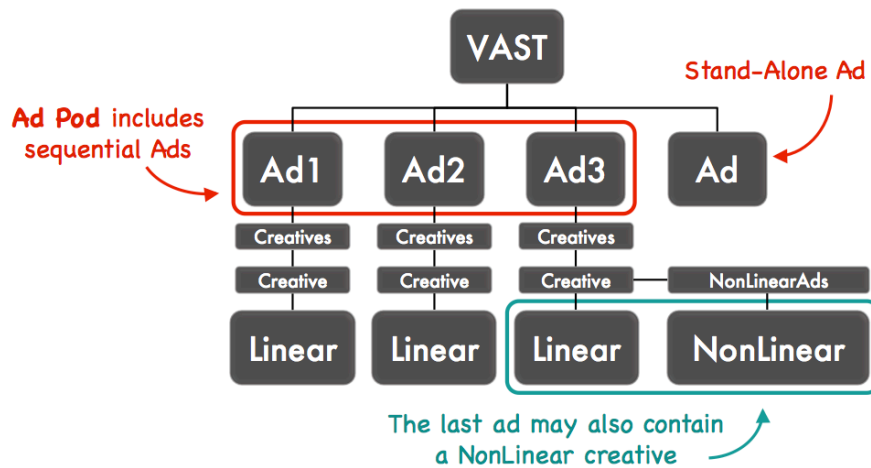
VAST

Stand-Alone Ad

Ad Pod includes sequential Ads

Ad1

Ad2

Ad3

Ad

Creatives

Creatives

Creatives

Creative

Creative

Creative

NonLinearAds

Linear

Linear

Linear

NonLinear

The last ad may also contain a NonLinear creative